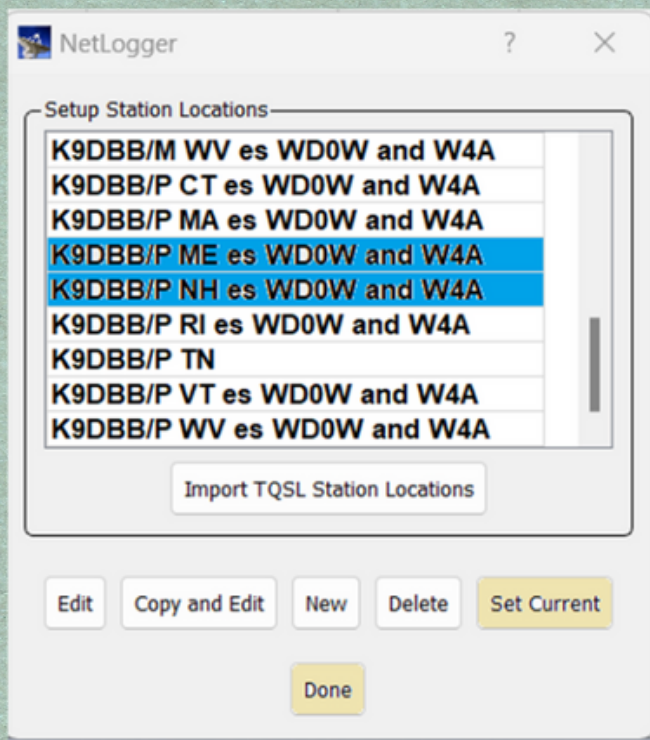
NetLogger ? ✕

Setup Station Locations

K9DBB/M WV es WD0W and W4A
K9DBB/P CT es WD0W and W4A
K9DBB/P MA es WD0W and W4A
K9DBB/P ME es WD0W and W4A
K9DBB/P NH es WD0W and W4A
K9DBB/P RI es WD0W and W4A
K9DBB/P TN
K9DBB/P VT es WD0W and W4A
K9DBB/P WV es WD0W and W4A

Import TQSL Station Locations

Edit Copy and Edit New Delete Set Current

Done